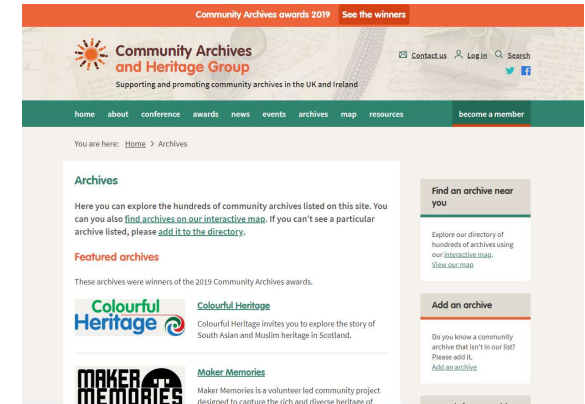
Community Archives awards 2019 See the winners

Community Archives and Heritage Group

Supporting and promoting community archives in the UK and Ireland

Contact us Log in Search

home about conference awards news events archives map resources become a member

You are here: Home > Archives

Archives

Here you can explore the hundreds of community archives listed on this site. You can you also find archives on our interactive map. If you can't see a particular archive listed, please add it to the directory.

Featured archives

These archives were winners of the 2019 Community Archives awards.

Colourful Heritage

Colourful Heritage

Colourful Heritage invites you to explore the story of South Asian and Muslim heritage in Scotland.

MAKER MEMORIES

Maker Memories

Maker Memories is a volunteer led community project designed to capture the rich and diverse heritage of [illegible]

Find an archive near you

Explore our directory of hundreds of archives using our interactive map.
View our map

Add an archive

Do you know a community archive that isn't in our list? Please add it.
Add an archive